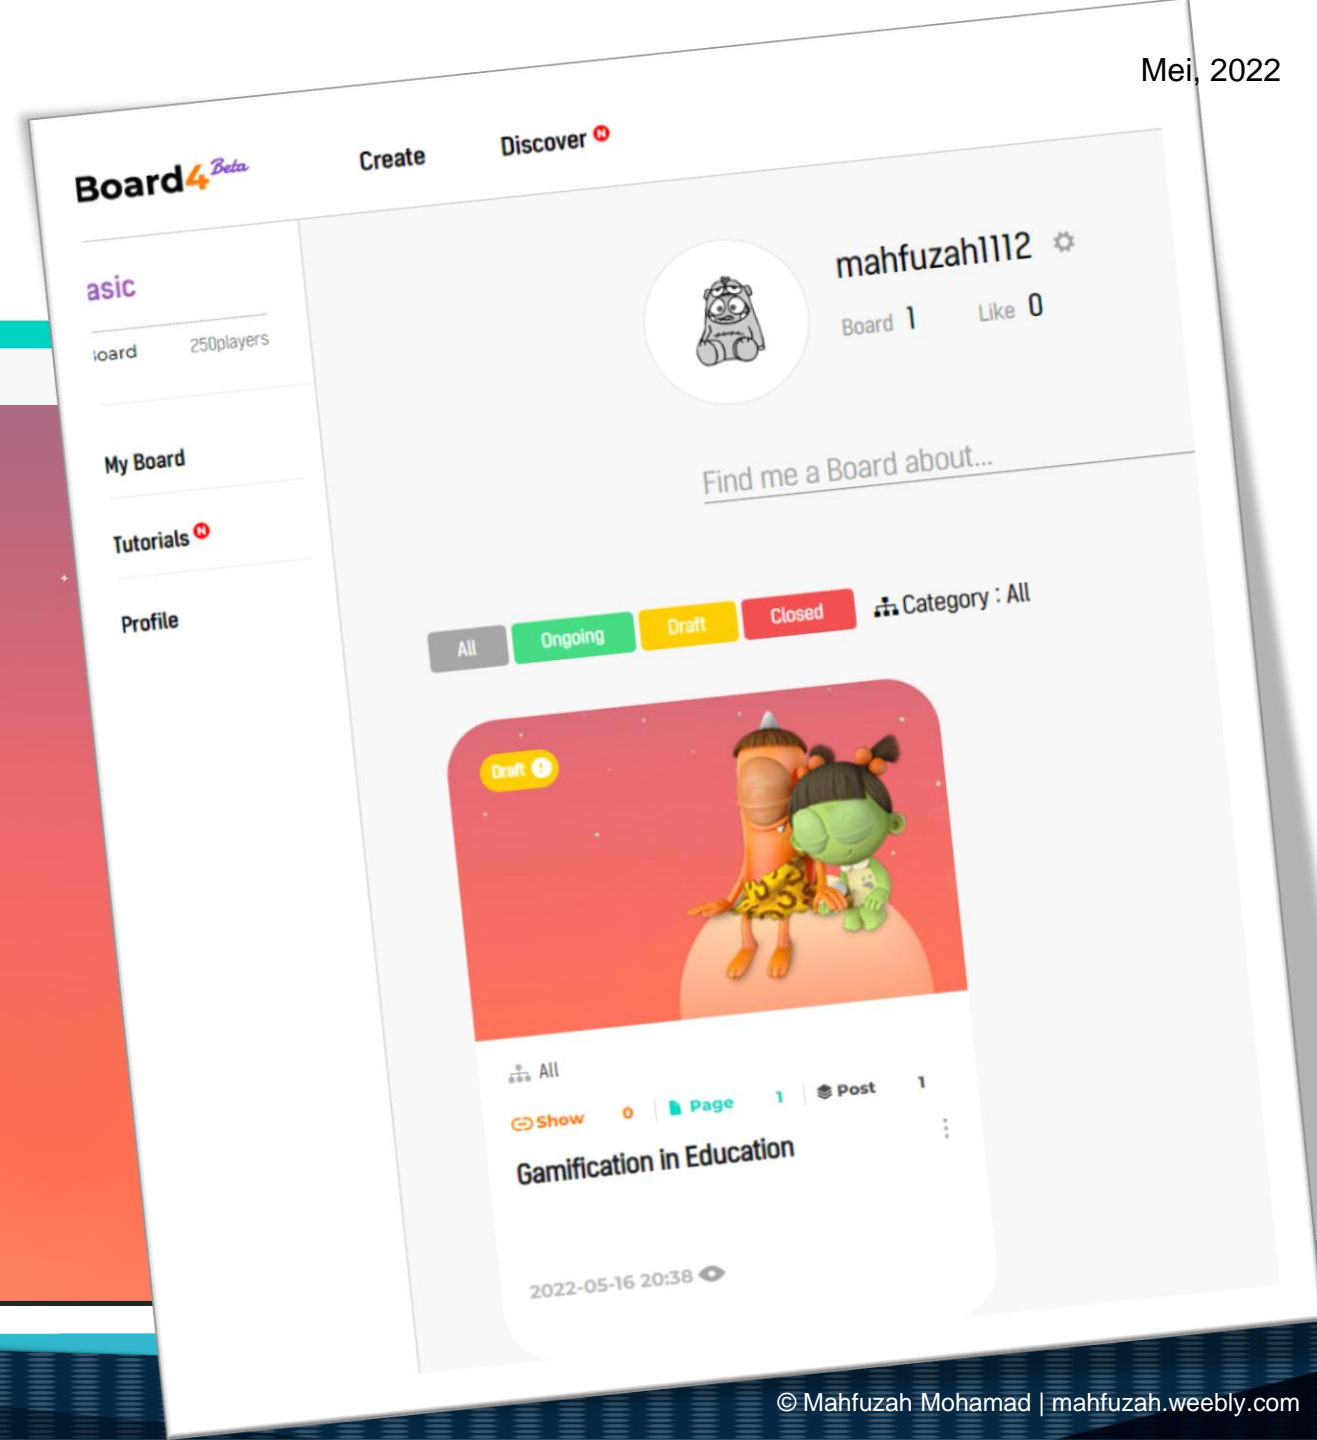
Mei, 2022

Board4 Beta

Create

Discover N

asic

ioard 250players

My Board

Tutorials N

Profile

mahfuzah1112

Board 1 Like 0

Find me a Board about...

All Ongoing Draft Closed

Category : All

Draft

All

Show 0 Page 1 Post 1

Gamification in Education

2022-05-16 20:38

© Mahfuzah Mohamad | mahfuzah.weebly.com